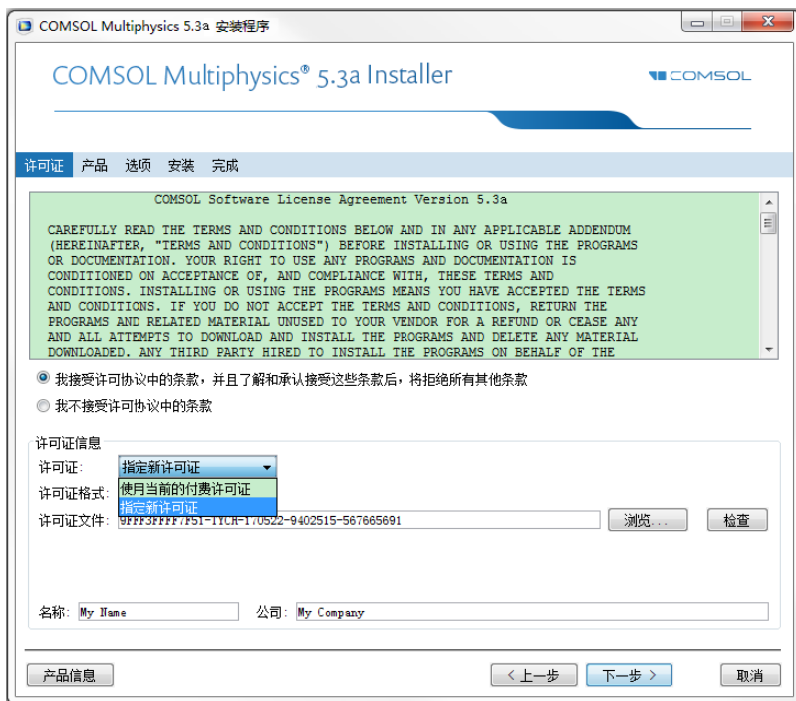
COMSOL Multiphysics 5.3a 安装程序

COMSOL Multiphysics® 5.3a Installer

COMSOL

许可证 产品 选项 安装 完成

COMSOL Software License Agreement Version 5.3a

CAREFULLY READ THE TERMS AND CONDITIONS BELOW AND IN ANY APPLICABLE ADDENDUM (HEREINAFTER, "TERMS AND CONDITIONS") BEFORE INSTALLING OR USING THE PROGRAMS OR DOCUMENTATION. YOUR RIGHT TO USE ANY PROGRAMS AND DOCUMENTATION IS CONDITIONED ON ACCEPTANCE OF, AND COMPLIANCE WITH, THESE TERMS AND CONDITIONS. INSTALLING OR USING THE PROGRAMS MEANS YOU HAVE ACCEPTED THE TERMS AND CONDITIONS. IF YOU DO NOT ACCEPT THE TERMS AND CONDITIONS, RETURN THE PROGRAMS AND RELATED MATERIAL UNUSED TO YOUR VENDOR FOR A REFUND OR CEASE ANY AND ALL ATTEMPTS TO DOWNLOAD AND INSTALL THE PROGRAMS AND DELETE ANY MATERIAL DOWNLOADED. ANY THIRD PARTY HIRED TO INSTALL THE PROGRAMS ON BEHALF OF THE

我接受许可协议中的条款，并且了解和承认接受这些条款后，将拒绝所有其他条款

我不接受许可协议中的条款

许可证信息

许可证: 指定新许可证

许可证格式: 使用当前的付费许可证

指定新许可证

许可证文件: 9FFF3FFFF7F51-TYCH-170522-9402515-567665691 浏览... 检查

名称: My Name 公司: My Company

产品信息 < 上一步 下一步 > 取消